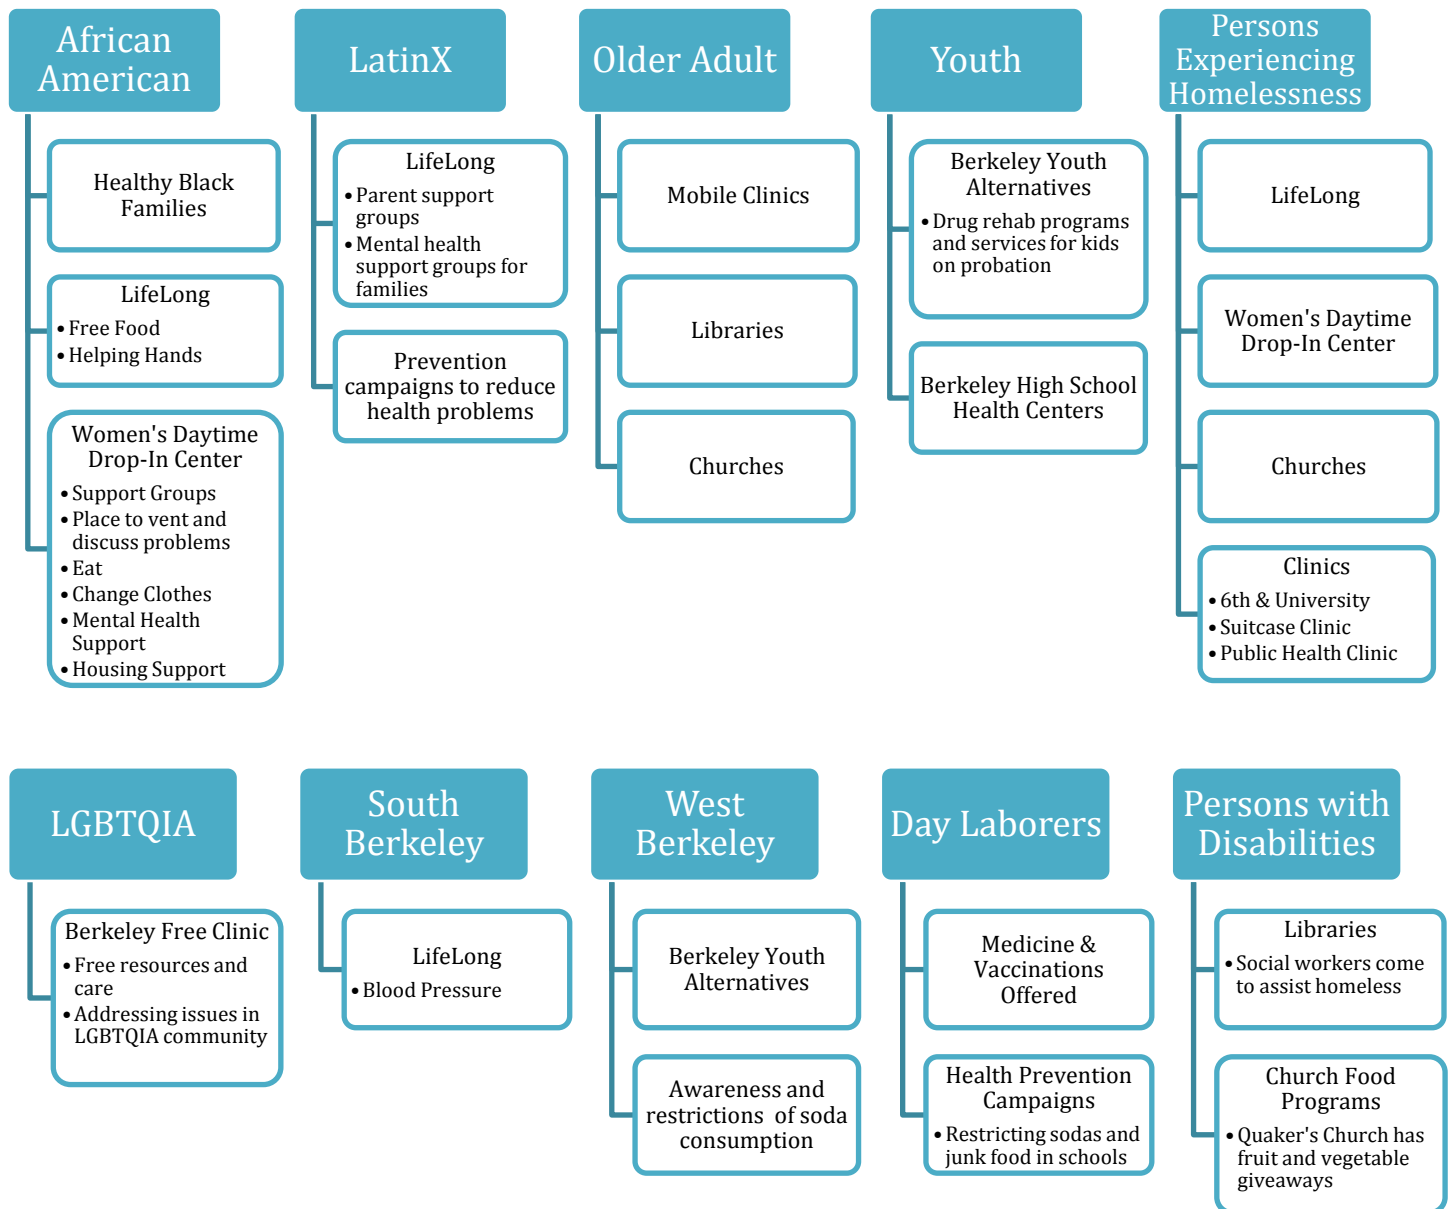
African American

Healthy Black Families

LifeLong
- Free Food
- Helping Hands

Women's Daytime Drop-In Center
- Support Groups
- Place to vent and discuss problems
- Eat
- Change Clothes
- Mental Health Support
- Housing Support

LatinX

LifeLong
- Parent support groups
- Mental health support groups for families

Prevention campaigns to reduce health problems

Older Adult

Mobile Clinics

Libraries

Churches

Youth

Berkeley Youth Alternatives
- Drug rehab programs and services for kids on probation

Berkeley High School Health Centers

Persons Experiencing Homelessness

LifeLong

Women's Daytime Drop-In Center

Churches

Clinics
- 6th & University
- Suitcase Clinic
- Public Health Clinic

LGBTQIA

Berkeley Free Clinic
- Free resources and care
- Addressing issues in LGBTQIA community

South Berkeley

LifeLong
- Blood Pressure

West Berkeley

Berkeley Youth Alternatives

Awareness and restrictions of soda consumption

Day Laborers

Medicine & Vaccinations Offered

Health Prevention Campaigns
- Restricting sodas and junk food in schools

Persons with Disabilities

Libraries
- Social workers come to assist homeless

Church Food Programs
- Quaker's Church has fruit and vegetable giveaways